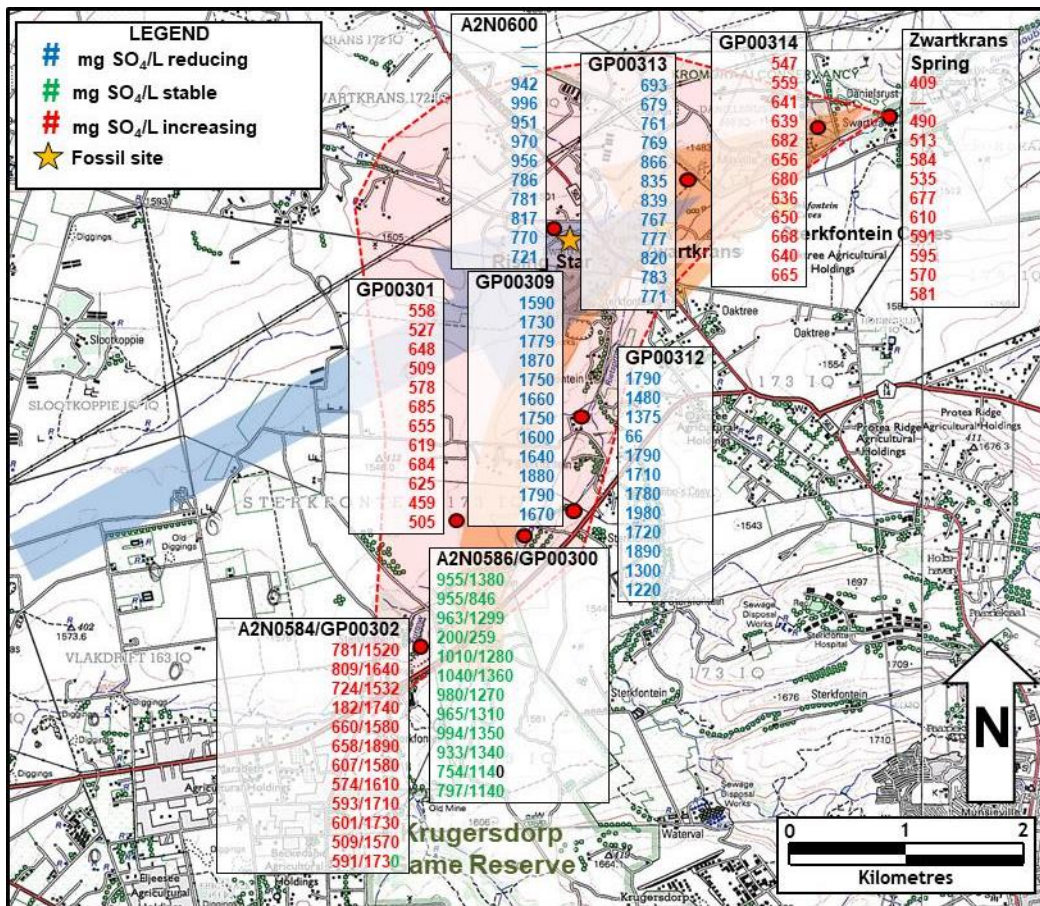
LEGEND
# mg $SO_4$/L reducing
# mg $SO_4$/L stable
# mg $SO_4$/L increasing
Fossil site

A2N0600
—
—
942
996
951
970
956
786
781
817
770
721

GP00313
693
679
761
769
866
835
839
767
777
820
783
771

GP00314
547
559
641
639
682
656
680
636
650
668
640
665

Zwartkrans Spring
409
—
490
513
584
535
677
610
591
595
570
581

GP00301
558
527
648
509
578
685
655
619
684
625
459
505

GP00309
1590
1730
1779
1870
1750
1660
1750
1600
1640
1880
1790
1670

GP00312
1790
1480
1375
66
1790
1710
1780
1980
1720
1890
1300
1220

A2N0586/GP00300
955/1380
955/846
963/1299
200/259
1010/1280
1040/1360
980/1270
965/1310
994/1350
933/1340
754/1140
797/1140

A2N0584/GP00302
781/1520
809/1640
724/1532
182/1740
660/1580
658/1890
607/1580
574/1610
593/1710
601/1730
509/1570
591/1730

SWARTKRANS 172 IQ
Sterkfontein Caves
Daktree
Slootkoppie
SLOOTKOPPIE 16 IQ
STERKFONTEIN 173 IQ
173 IQ
Protea Ridge Agricultural Holdings
Protea Ridge
VLAKDRIFT 163 IQ
Diggings
Old Diggings
Sterkfontein
Sewage Disposal Works
Sterkfontein Hospital
Krugersdorp Game Reserve
Waterval
Krugersdorp
Munsieville
Old Mine
N
0
1
2
Kilometres